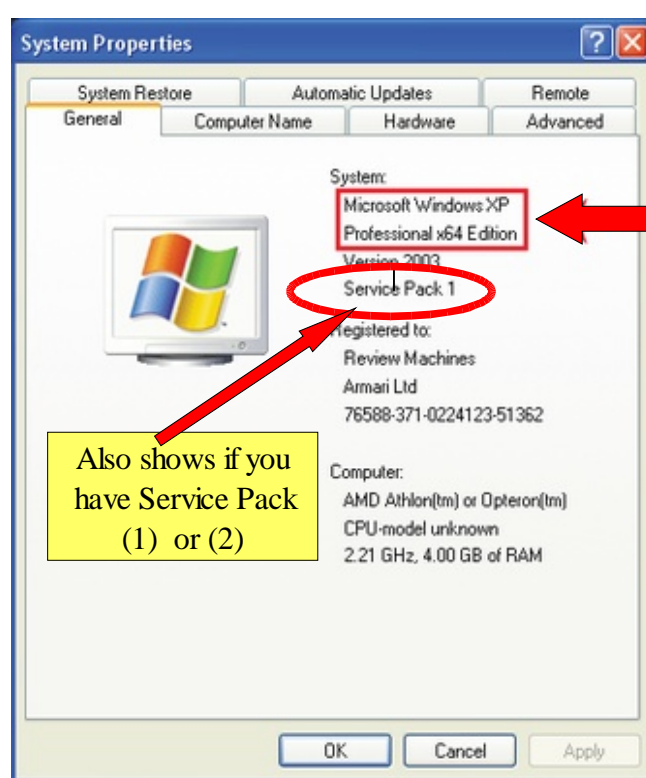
System Properties

System Restore
Automatic Updates
Remote
General
Computer Name
Hardware
Advanced

System:
Microsoft Windows XP
Professional x64 Edition
Version 2003
Service Pack 1

Registered to:
Review Machines
Armari Ltd
76588-371-0224123-51362

Also shows if you have Service Pack (1) or (2)

Computer:
AMD Athlon(tm) or Opteron(tm)
CPU-model unknown
2.21 GHz, 4.00 GB of RAM

OK
Cancel
Apply